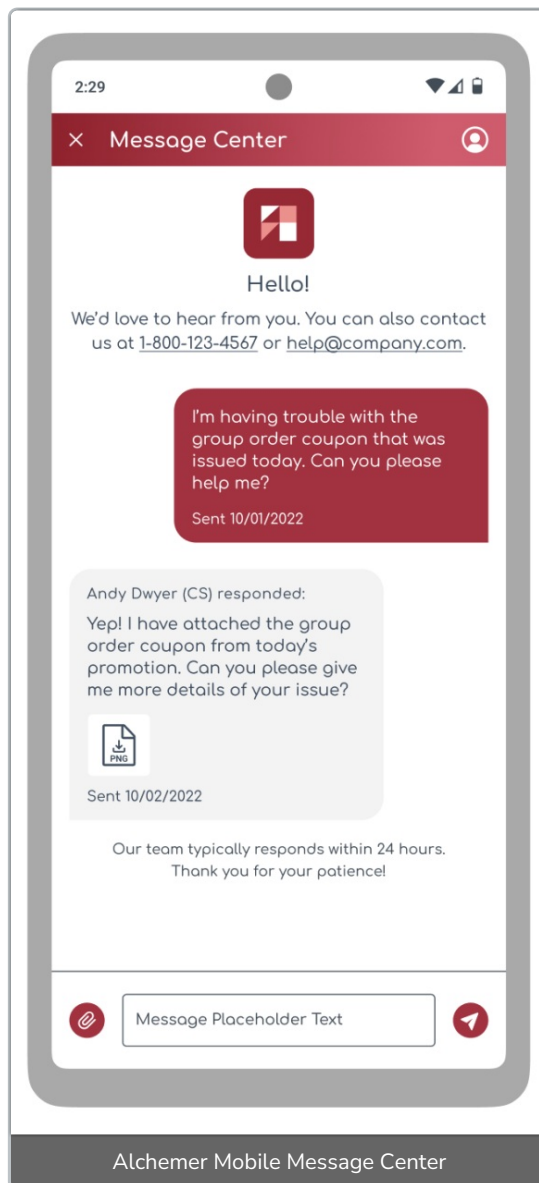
2:29

× Message Center

Hello!

We'd love to hear from you. You can also contact us at 1-800-123-4567 or help@company.com.

I'm having trouble with the group order coupon that was issued today. Can you please help me?

Sent 10/01/2022

Andy Dwyer (CS) responded:

Yep! I have attached the group order coupon from today's promotion. Can you please give me more details of your issue?

PNG

Sent 10/02/2022

Our team typically responds within 24 hours. Thank you for your patience!

Message Placeholder Text

Alchemer Mobile Message Center